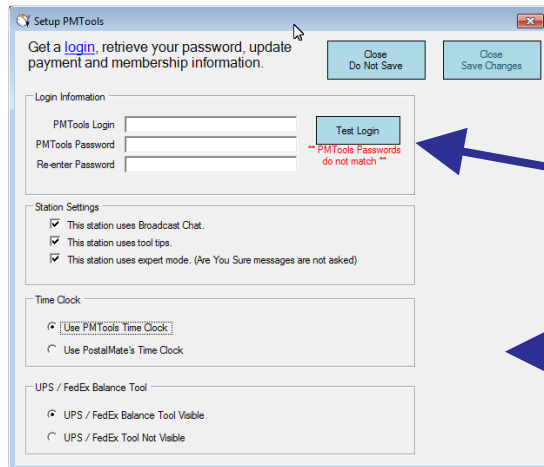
Setup PMTools

Get a login, retrieve your password, update payment and membership information.

Close
Do Not Save

Close
Save Changes

Login Information

PMTools Login

PMTools Password

Re-enter Password

Test Login

** PMTools Passwords do not match **

Station Settings

This station uses Broadcast Chat.

This station uses tool tips.

This station uses expert mode. (Are You Sure messages are not asked)

Time Clock

Use PMTools Time Clock

Use PostalMate's Time Clock

UPS / FedEx Balance Tool

UPS / FedEx Balance Tool Visible

UPS / FedEx Tool Not Visible